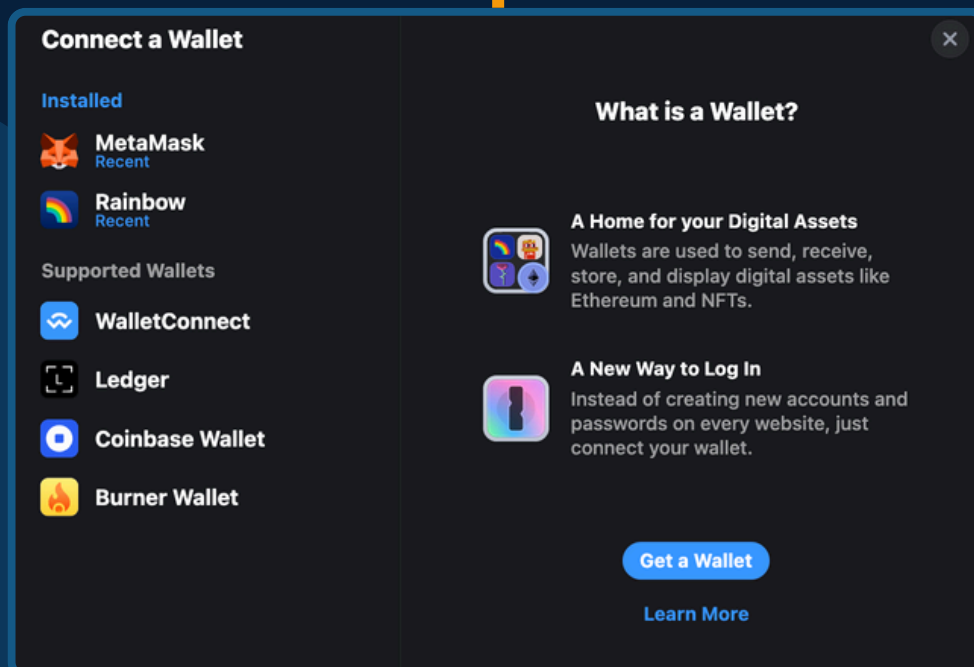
Connect a Wallet

Installed

MetaMask
Recent

Rainbow
Recent

Supported Wallets

WalletConnect

Ledger

Coinbase Wallet

Burner Wallet

What is a Wallet?

A Home for your Digital Assets
Wallets are used to send, receive, store, and display digital assets like Ethereum and NFTs.

A New Way to Log In
Instead of creating new accounts and passwords on every website, just connect your wallet.

Get a Wallet

Learn More